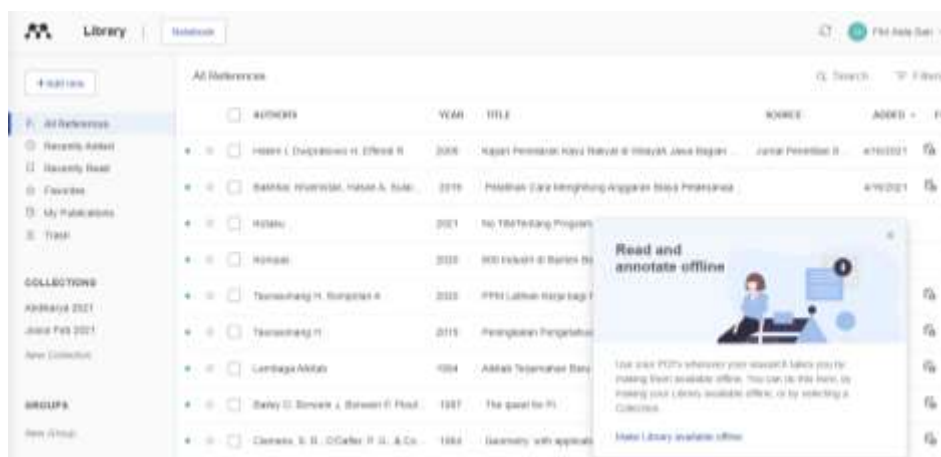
Library | Notebook

Fitri Aida Sari

+ Add new

All References
Recently Added
Recently Read
Favorites
My Publications
Trash

COLLECTIONS
Abdikarya 2021
Jesse Feb 2021
New Collection

GROUPS
New Group

All References

Search   Filters

| | AUTHORS | YEAR | TITLE | SOURCE | ADDED |
|---|---|---|---|---|---|
| | Hatim I, Dwiprabowo H, Effendi R | 2006 | Kajian Pemetaan Kayu Rakyat di Wilayah Jawa Bagian ... | Jurnal Penelitian S... | 4/16/2021 |
| | Bakhtiar, Anwarullah, Hasan A, Sule... | 2019 | Pelatihan Cara Menghitung Anggaran Biaya Pelaksanaa... | | 4/16/2021 |
| | Hutaeu | 2021 | No Title/Tentang Program | | |
| | Kompas | 2020 | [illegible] | | |
| | Tasmasuhang H, Sompotan A | 2020 | PPM Latihan Kerja bagi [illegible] | | |
| | Tasmasuhang H | 2015 | Peningkatan Pengetahuan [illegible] | | |
| | Lembaga Alkitab | 1994 | Alkitab Terjemahan Baru | | |
| | Bailey D, Bonvere J, Bonwen P, Flout... | 1987 | The quest for Pi | | |
| | Clemens, S. R., O'Daffer, P. G., & Co... | 1984 | Geometry with applicati... | | |

Read and annotate offline

Use your PDFs wherever your research takes you by making them available offline. You can do this here, by making your Library available offline, or by selecting a Collection.

Make Library available offline